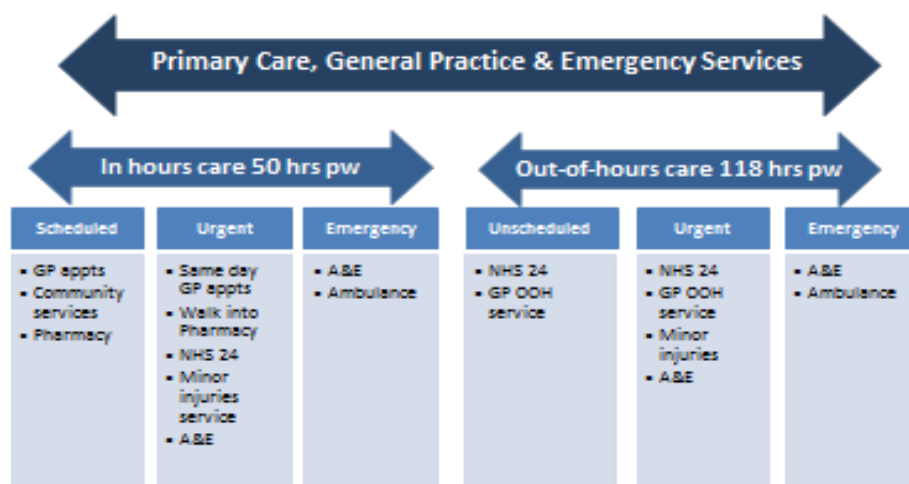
Primary Care, General Practice & Emergency Services

In hours care 50 hrs pw

Scheduled
- GP appts
- Community services
- Pharmacy

Urgent
- Same day GP appts
- Walk into Pharmacy
- NHS 24
- Minor injuries service
- A&E

Emergency
- A&E
- Ambulance

Out-of-hours care 118 hrs pw

Unscheduled
- NHS 24
- GP OOH service

Urgent
- NHS 24
- GP OOH service
- Minor injuries
- A&E

Emergency
- A&E
- Ambulance